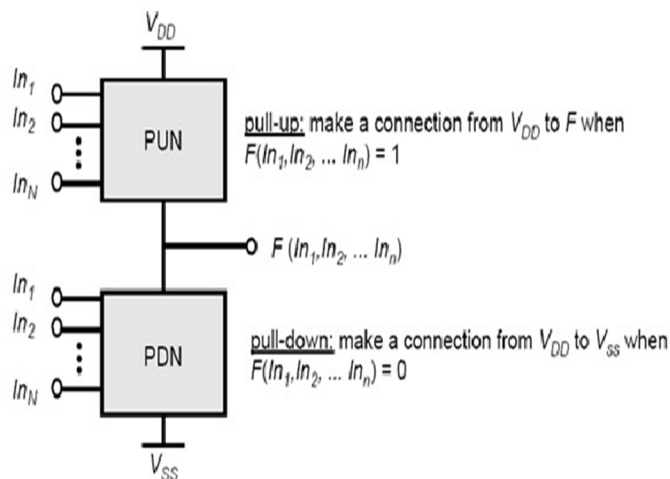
$V_{DD}$

$In_1$
$In_2$
$In_N$

PUN

pull-up: make a connection from $V_{DD}$ to $F$ when $F(In_1, In_2, \ldots In_n) = 1$

$F(In_1, In_2, \ldots In_n)$

$In_1$
$In_2$
$In_N$

PDN

pull-down: make a connection from $V_{DD}$ to $V_{SS}$ when $F(In_1, In_2, \ldots In_n) = 0$

$V_{SS}$